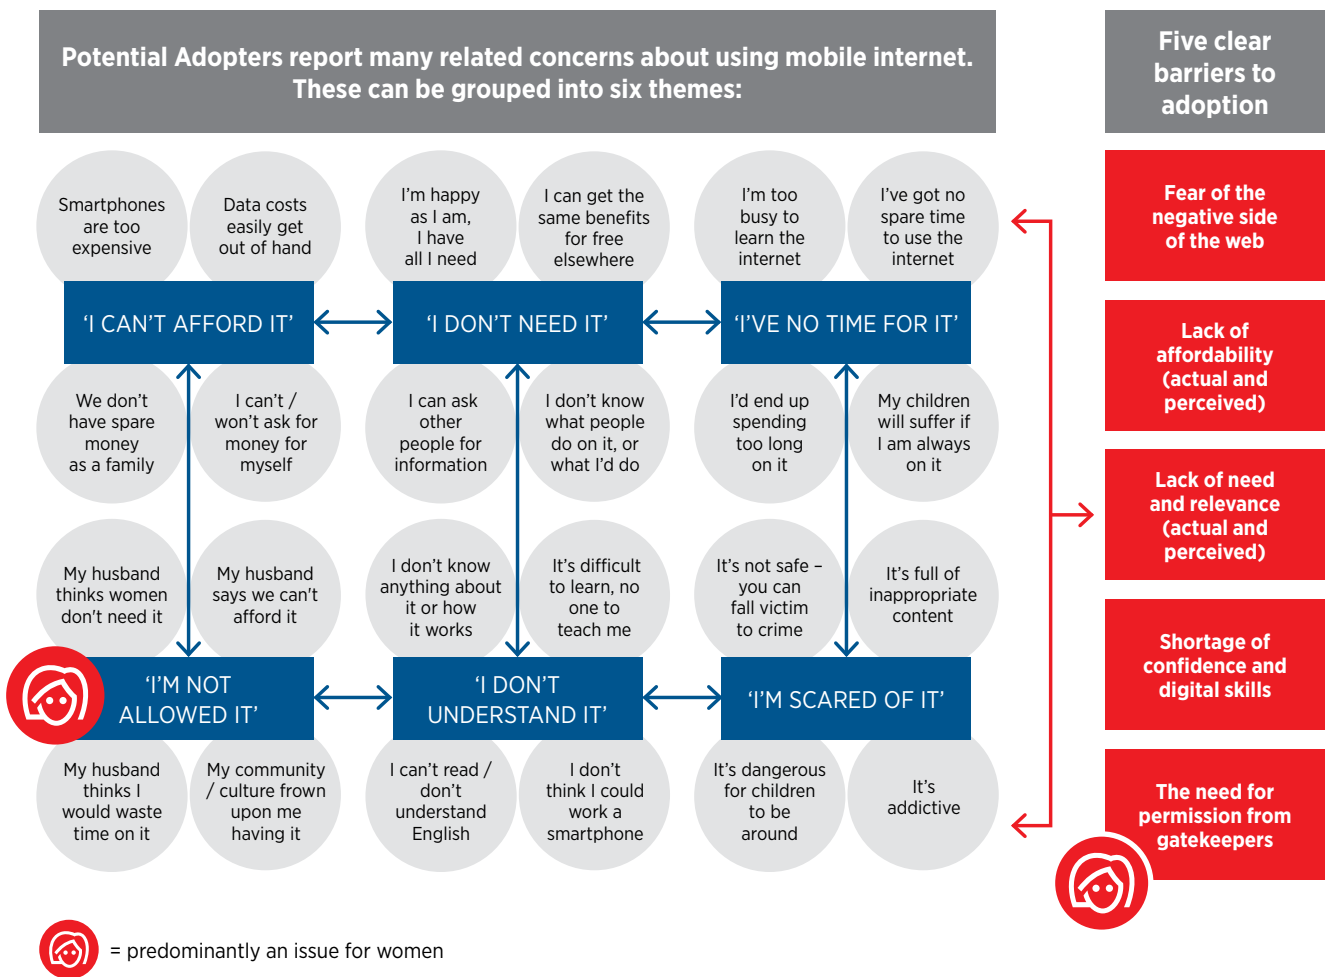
Potential Adopters report many related concerns about using mobile internet. These can be grouped into six themes:

Five clear barriers to adoption

Smartphones are too expensive

Data costs easily get out of hand

I'm happy as I am, I have all I need

I can get the same benefits for free elsewhere

I'm too busy to learn the internet

I've got no spare time to use the internet

'I CAN'T AFFORD IT'

'I DON'T NEED IT'

'I'VE NO TIME FOR IT'

We don't have spare money as a family

I can't / won't ask for money for myself

I can ask other people for information

I don't know what people do on it, or what I'd do

I'd end up spending too long on it

My children will suffer if I am always on it

My husband thinks women don't need it

My husband says we can't afford it

I don't know anything about it or how it works

It's difficult to learn, no one to teach me

It's not safe – you can fall victim to crime

It's full of inappropriate content

'I'M NOT ALLOWED IT'

'I DON'T UNDERSTAND IT'

'I'M SCARED OF IT'

My husband thinks I would waste time on it

My community / culture frown upon me having it

I can't read / don't understand English

I don't think I could work a smartphone

It's dangerous for children to be around

It's addictive

Fear of the negative side of the web

Lack of affordability (actual and perceived)

Lack of need and relevance (actual and perceived)

Shortage of confidence and digital skills

The need for permission from gatekeepers

= predominantly an issue for women